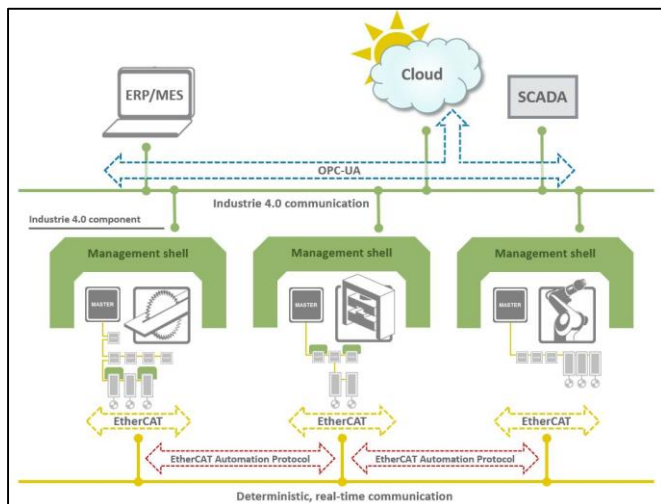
Cloud

ERP/MES

SCADA

OPC-UA

Industrie 4.0 communication

Industrie 4.0 component

Management shell

Management shell

Management shell

MASTER

MASTER

MASTER

EtherCAT

EtherCAT

EtherCAT

EtherCAT Automation Protocol

EtherCAT Automation Protocol

Deterministic, real-time communication